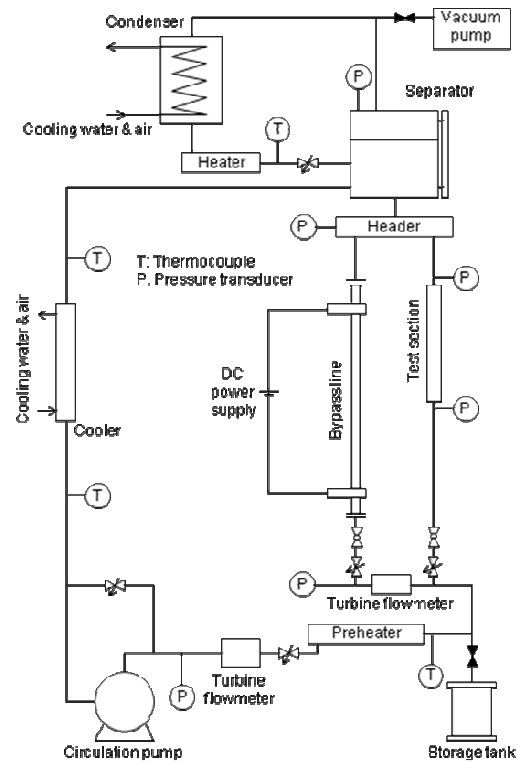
Condenser
Vacuum pump
P
Separator
Cooling water & air
T
Heater
P
Header
T
T: Thermocouple
P: Pressure transducer
P
Cooling water & air
DC power supply
Bypassline
Test section
P
Cooler
T
P
Turbine flowmeter
Preheater
T
P
Turbine flowmeter
Circulation pump
Storage tank